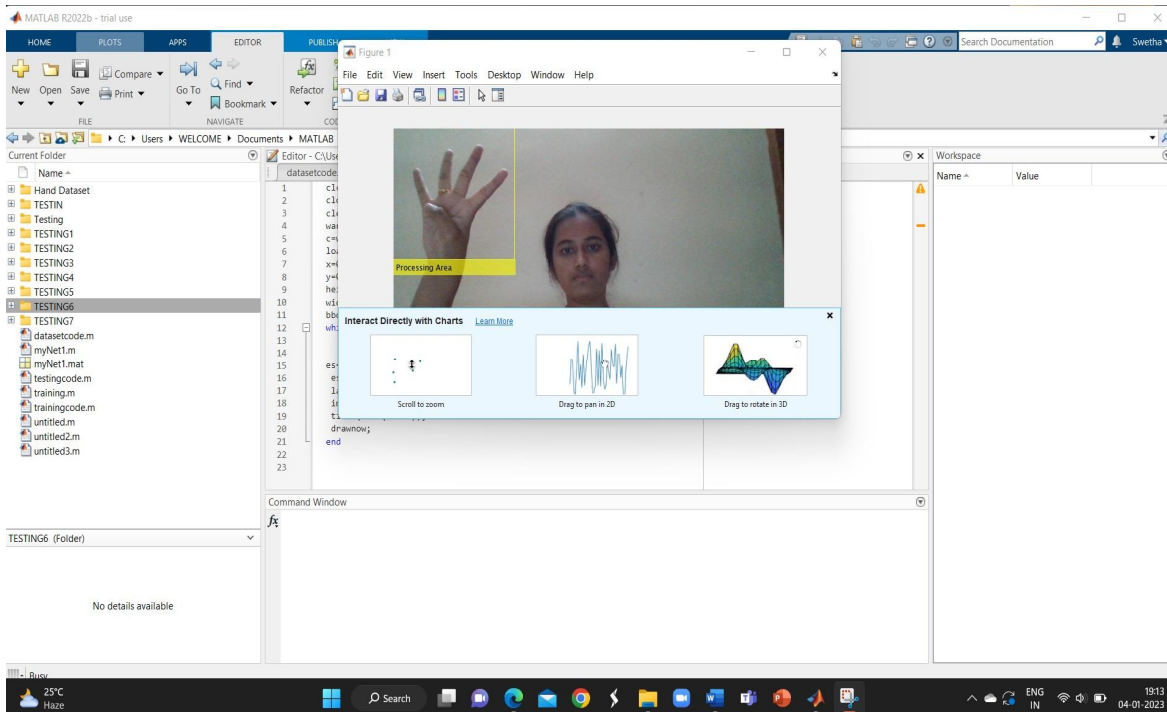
MATLAB R2022b - trial use

HOME PLOTS APPS EDITOR PUBLISH

Search Documentation Swetha

New Open Save Compare Print Go To Find Bookmark Refactor

FILE NAVIGATE COD

C: ▸ Users ▸ WELCOME ▸ Documents ▸ MATLAB

Current Folder

Name

Hand Dataset
TESTIN
Testing
TESTING1
TESTING2
TESTING3
TESTING4
TESTING5
TESTING6
TESTING7
datasetcode.m
myNet1.m
myNet1.mat
testingcode.m
training.m
trainingcode.m
untitled.m
untitled2.m
untitled3.m

TESTING6 (Folder)

No details available

Editor - C:\Use

datasetcode.

1 cl
2 cl
3 cl
4 wa
5 c=
6 lo
7 x=
8 y=
9 he
10 wi
11 bb
12 wh
13
14
15 es
16 e
17 l
18 i
19 t
20 drawnow;
21 end
22
23

Figure 1

File Edit View Insert Tools Desktop Window Help

Processing Area

Interact Directly with Charts Learn More

Scroll to zoom

Drag to pan in 2D

Drag to rotate in 3D

Command Window

$f_x$

Workspace

Name Value

Busy

25°C
Haze

Search

ENG
IN

19:13
04-01-2023